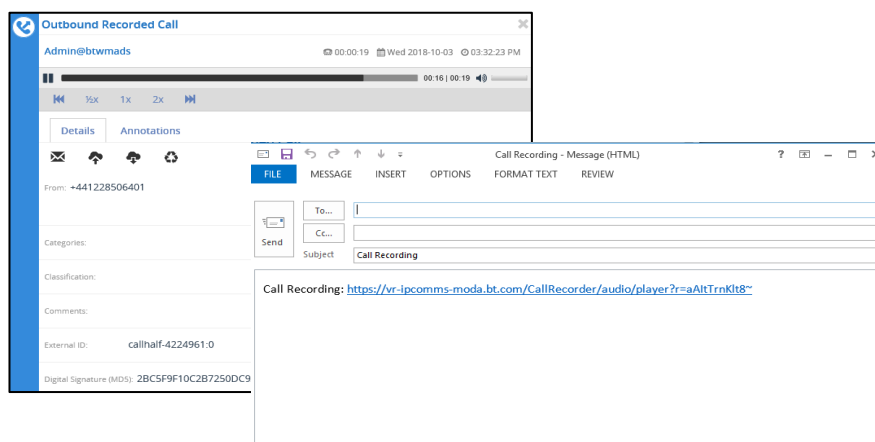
Outbound Recorded Call

Admin@btwmads

00:00:19 Wed 2018-10-03 03:32:23 PM

00:16 | 00:19

½x 1x 2x

Details Annotations

From: +441228506401

Categories:

Classification:

Comments:

External ID: callhalf-4224961:0

Digital Signature (MD5): 2BC5F9F10C2B7250DC9

Call Recording - Message (HTML)

? — ×

FILE MESSAGE INSERT OPTIONS FORMAT TEXT REVIEW

To...

Cc...

Send

Subject Call Recording

Call Recording: https://vr-ipcomms-moda.bt.com/CallRecorder/audio/player?r=aAltTrnKlt8~